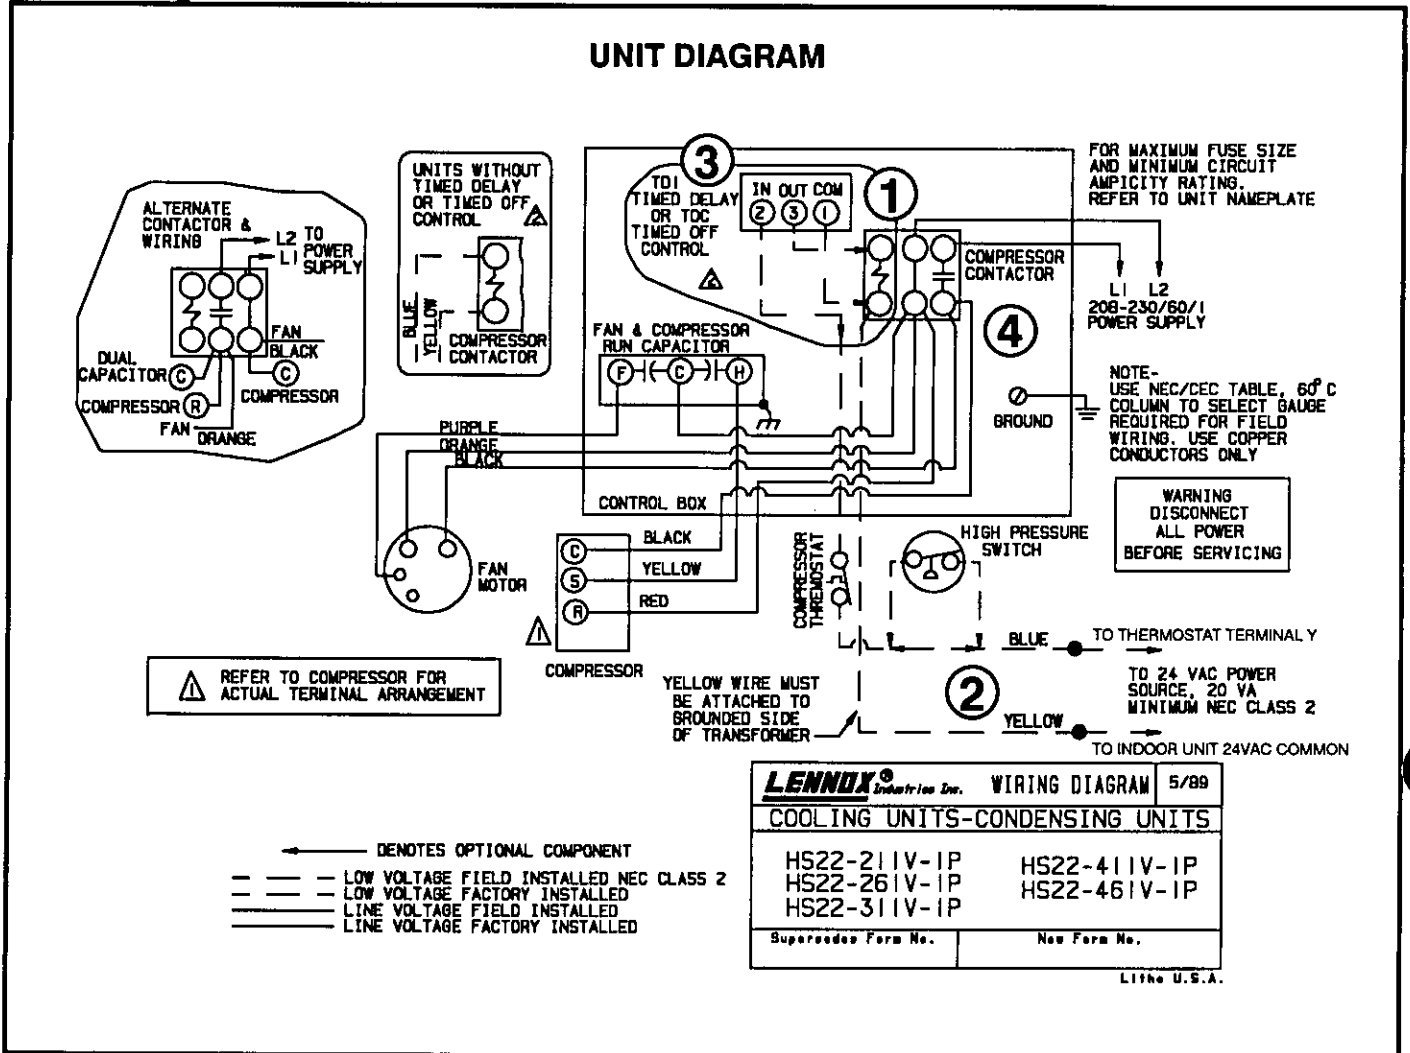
UNIT DIAGRAM

ALTERNATE CONTACTOR & WIRING
L2 TO
L1 POWER SUPPLY
FAN
BLACK
DUAL CAPACITOR C
C
COMPRESSOR R
COMPRESSOR
FAN ORANGE

UNITS WITHOUT TIMED DELAY OR TIMED OFF CONTROL
BLUE
YELLOW
COMPRESSOR CONTACTOR

3
TDI TIMED DELAY OR TOC TIMED OFF CONTROL
IN OUT COM
2 3 1
1
COMPRESSOR CONTACTOR

FOR MAXIMUM FUSE SIZE AND MINIMUM CIRCUIT AMPICITY RATING, REFER TO UNIT NAMEPLATE
L1 L2
208-230/60/1 POWER SUPPLY

4

FAN & COMPRESSOR RUN CAPACITOR
F C H

NOTE-
USE NEC/CEC TABLE, 60° C COLUMN TO SELECT GAUGE REQUIRED FOR FIELD WIRING. USE COPPER CONDUCTORS ONLY

GROUND

PURPLE
ORANGE
BLACK

CONTROL BOX

WARNING
DISCONNECT ALL POWER BEFORE SERVICING

FAN MOTOR

C BLACK
S YELLOW
R RED

COMPRESSOR

COMPRESSOR THERMOSTAT

HIGH PRESSURE SWITCH

BLUE TO THERMOSTAT TERMINAL Y

TO 24 VAC POWER SOURCE, 20 VA MINIMUM NEC CLASS 2

REFER TO COMPRESSOR FOR ACTUAL TERMINAL ARRANGEMENT

YELLOW WIRE MUST BE ATTACHED TO GROUNDED SIDE OF TRANSFORMER

2

YELLOW
TO INDOOR UNIT 24VAC COMMON

LENNOX® Industries Inc. WIRING DIAGRAM 5/89
COOLING UNITS-CONDENSING UNITS
HS22-211V-1P
HS22-261V-1P
HS22-311V-1P
HS22-411V-1P
HS22-461V-1P
Supersedes Form No. New Form No.
Litho U.S.A.

DENOTES OPTIONAL COMPONENT
LOW VOLTAGE FIELD INSTALLED NEC CLASS 2
LOW VOLTAGE FACTORY INSTALLED
LINE VOLTAGE FIELD INSTALLED
LINE VOLTAGE FACTORY INSTALLED